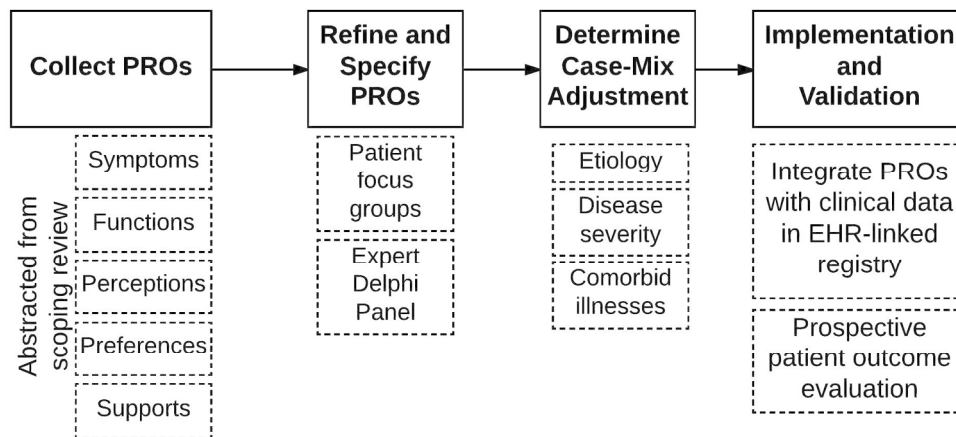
Collect PROs

Abstracted from scoping review

Symptoms

Functions

Perceptions

Preferences

Supports

Refine and Specify PROs

Patient focus groups

Expert Delphi Panel

Determine Case-Mix Adjustment

Etiology

Disease severity

Comorbid illnesses

Implementation and Validation

Integrate PROs with clinical data in EHR-linked registry

Prospective patient outcome evaluation